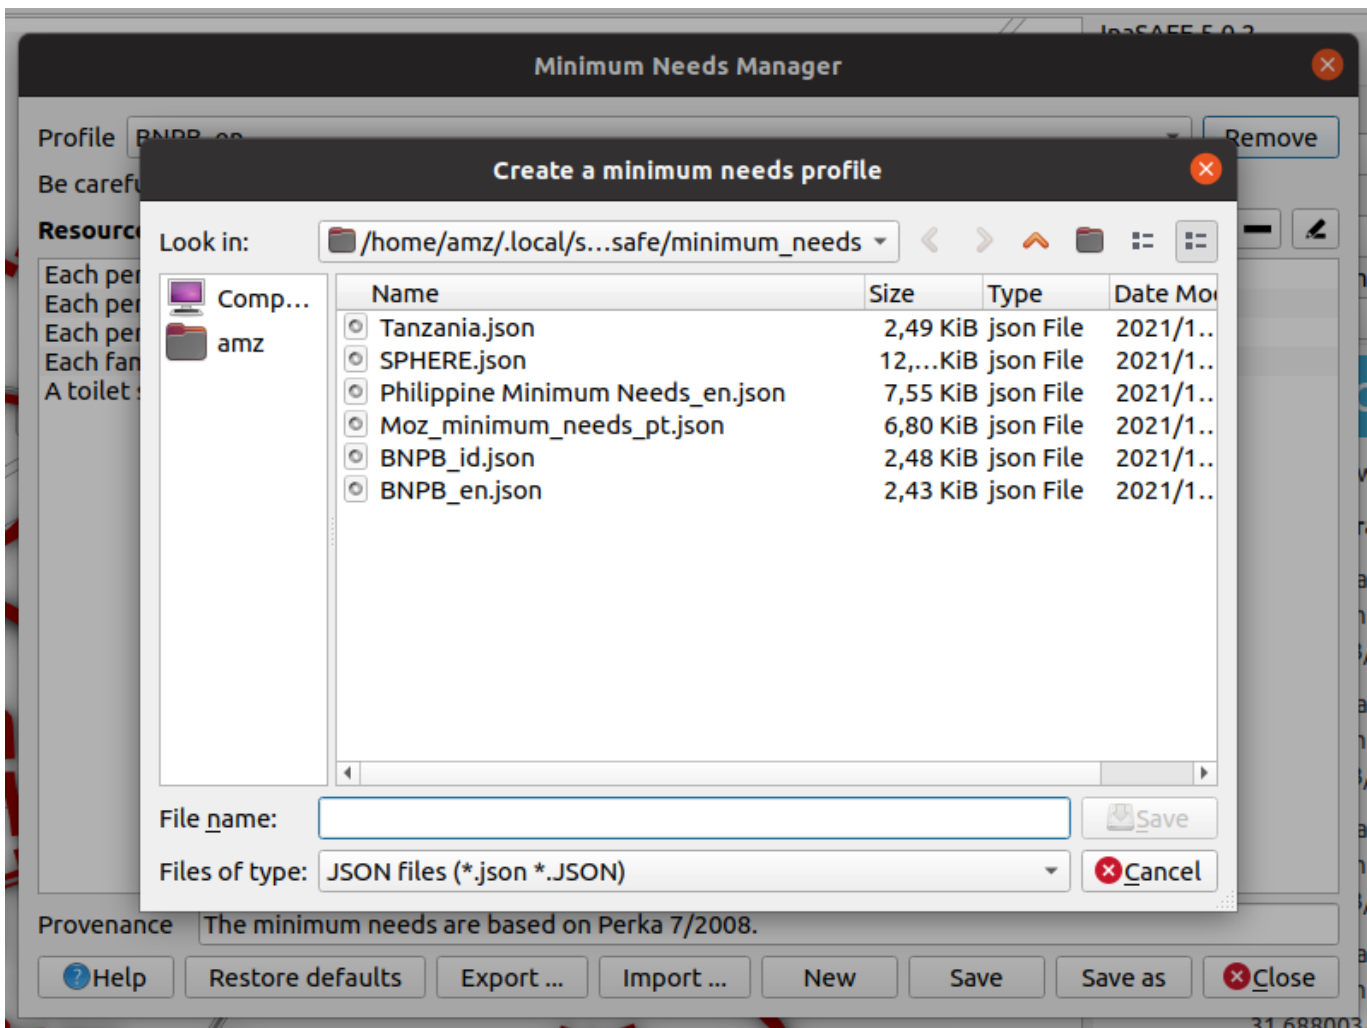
Minimum Needs Manager

Profile BNPB_en

Remove

Be careful

Resources

Each per
Each per
Each per
Each fan
A toilet

Create a minimum needs profile

Look in: /home/amz/.local/s...safe/minimum_needs

Comp...
amz

| Name | Size | Type | Date Mo |
|---|---|---|---|
| Tanzania.json | 2,49 KiB | json File | 2021/1... |
| SPHERE.json | 12,...KiB | json File | 2021/1... |
| Philippine Minimum Needs_en.json | 7,55 KiB | json File | 2021/1... |
| Moz_minimum_needs_pt.json | 6,80 KiB | json File | 2021/1... |
| BNPB_id.json | 2,48 KiB | json File | 2021/1... |
| BNPB_en.json | 2,43 KiB | json File | 2021/1... |

File name:
Save

Files of type: JSON files (*.json *.JSON)
Cancel

Provenance The minimum needs are based on Perka 7/2008.

Help Restore defaults Export ... Import ... New Save Save as Close

InaSAFE 5.0.2

31.688003